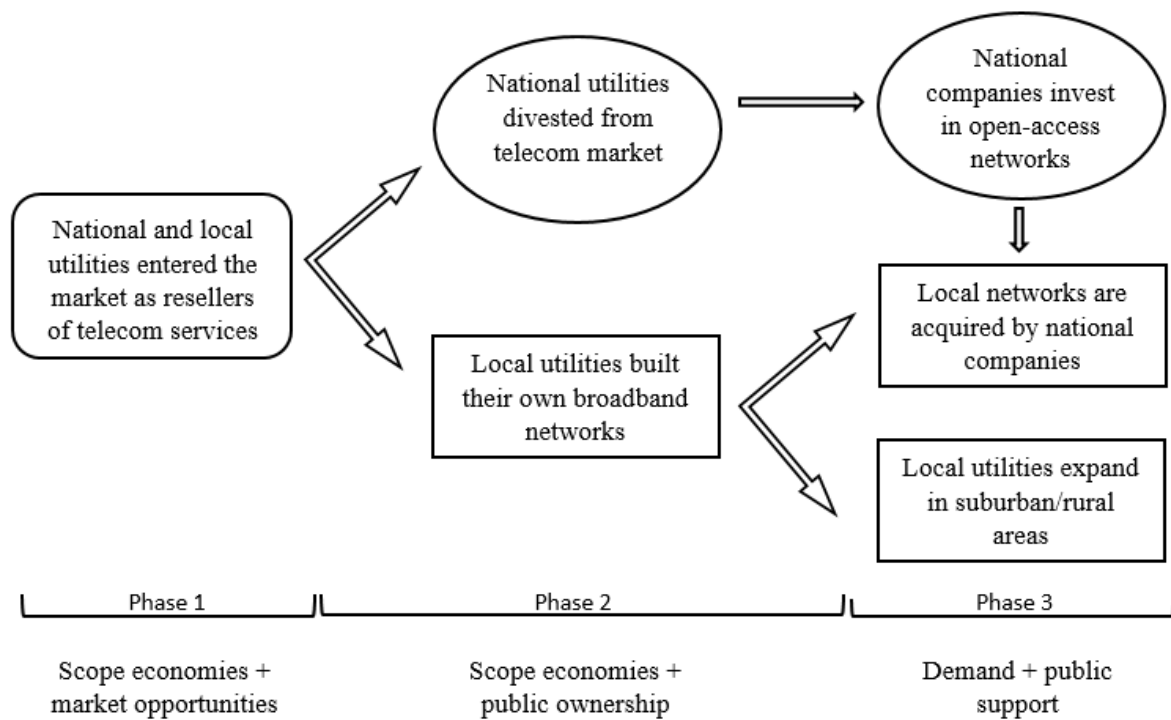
National and local utilities entered the market as resellers of telecom services

National utilities divested from telecom market

National companies invest in open-access networks

Local utilities built their own broadband networks

Local networks are acquired by national companies

Local utilities expand in suburban/rural areas

Phase 1

Phase 2

Phase 3

Scope economies + market opportunities

Scope economies + public ownership

Demand + public support